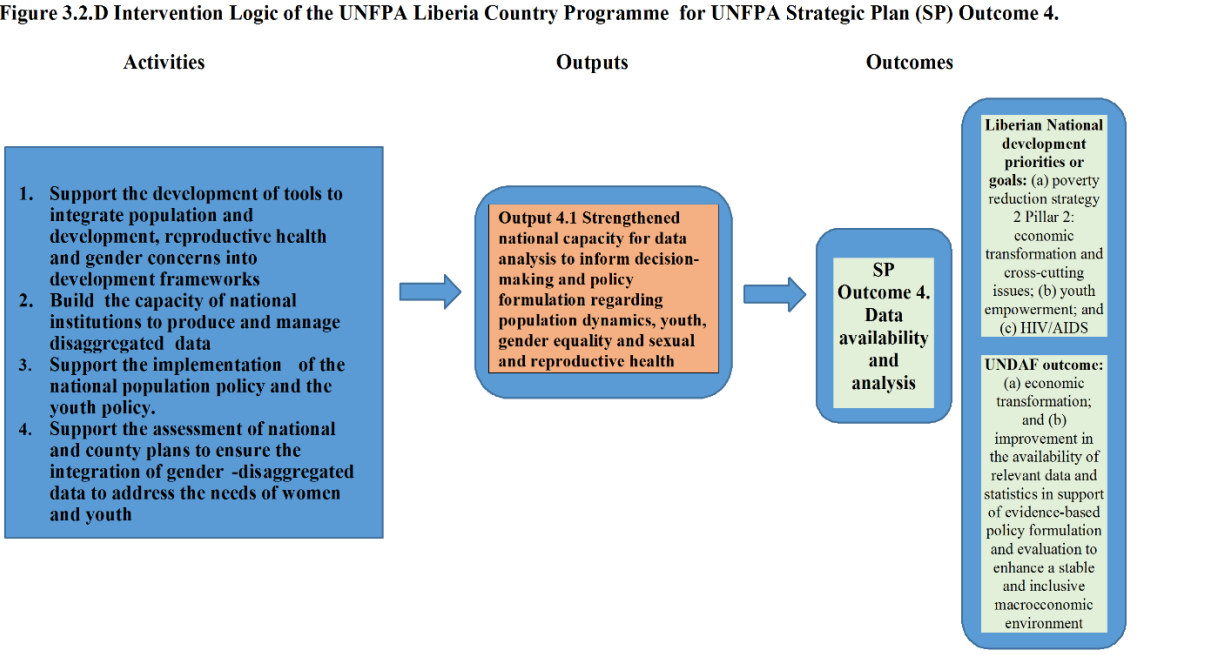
Figure 3.2.D Intervention Logic of the UNFPA Liberia Country Programme for UNFPA Strategic Plan (SP) Outcome 4.

Activities

Outputs

Outcomes

1. Support the development of tools to integrate population and development, reproductive health and gender concerns into development frameworks
2. Build the capacity of national institutions to produce and manage disaggregated data
3. Support the implementation of the national population policy and the youth policy.
4. Support the assessment of national and county plans to ensure the integration of gender -disaggregated data to address the needs of women and youth

Output 4.1 Strengthened national capacity for data analysis to inform decision-making and policy formulation regarding population dynamics, youth, gender equality and sexual and reproductive health

SP Outcome 4. Data availability and analysis

Liberian National development priorities or goals: (a) poverty reduction strategy 2 Pillar 2: economic transformation and cross-cutting issues; (b) youth empowerment; and (c) HIV/AIDS

UNDAF outcome: (a) economic transformation; and (b) improvement in the availability of relevant data and statistics in support of evidence-based policy formulation and evaluation to enhance a stable and inclusive macroeconomic environment